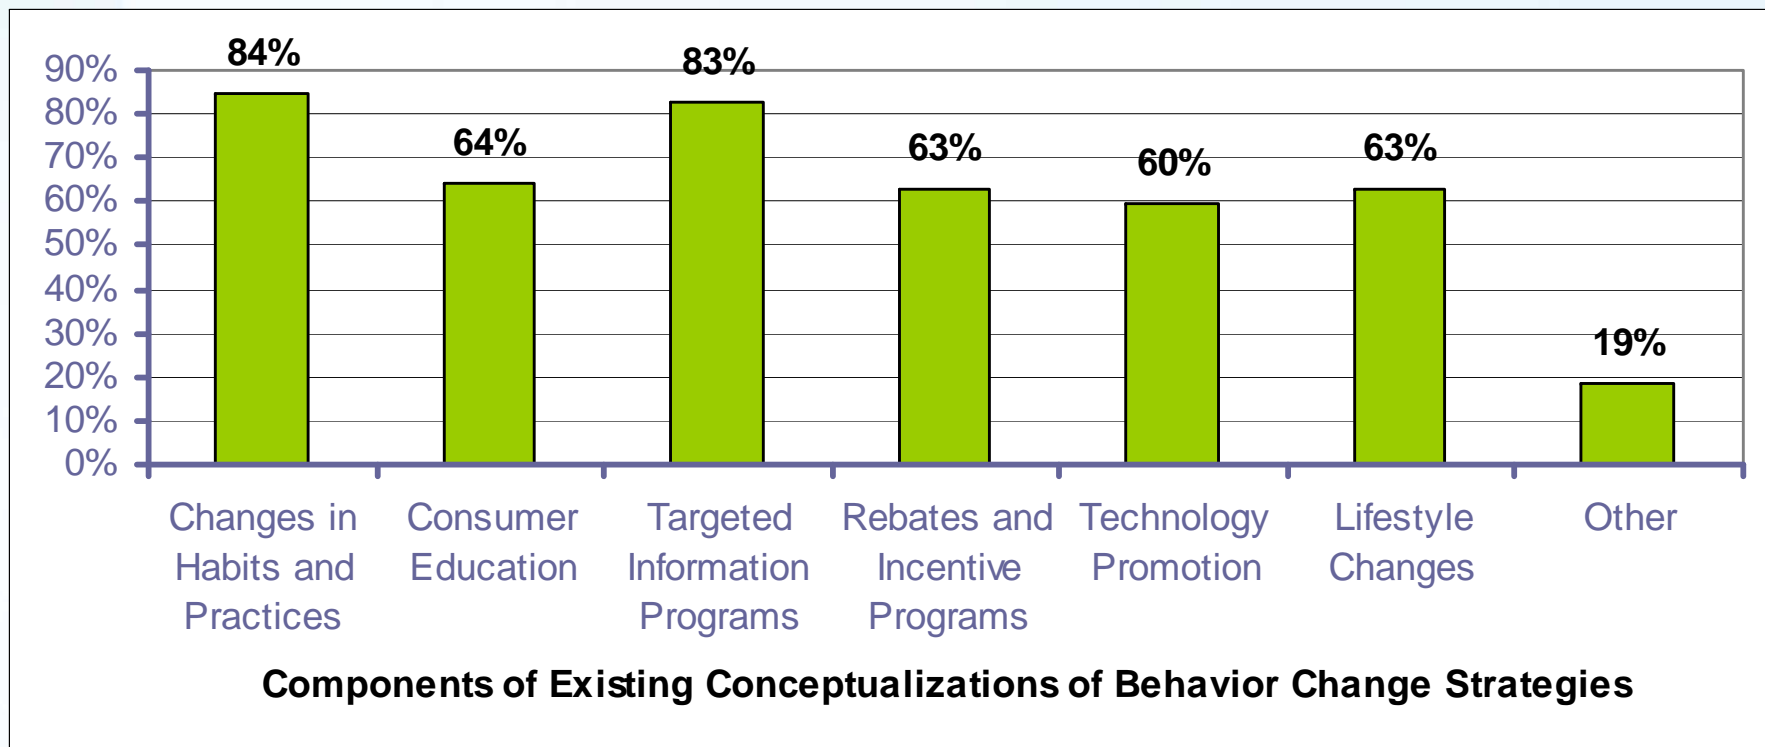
90%
80%
70%
60%
50%
40%
30%
20%
10%
0%

84%
64%
83%
63%
60%
63%
19%

Changes in Habits and Practices
Consumer Education
Targeted Information Programs
Rebates and Incentive Programs
Technology Promotion
Lifestyle Changes
Other

Components of Existing Conceptualizations of Behavior Change Strategies